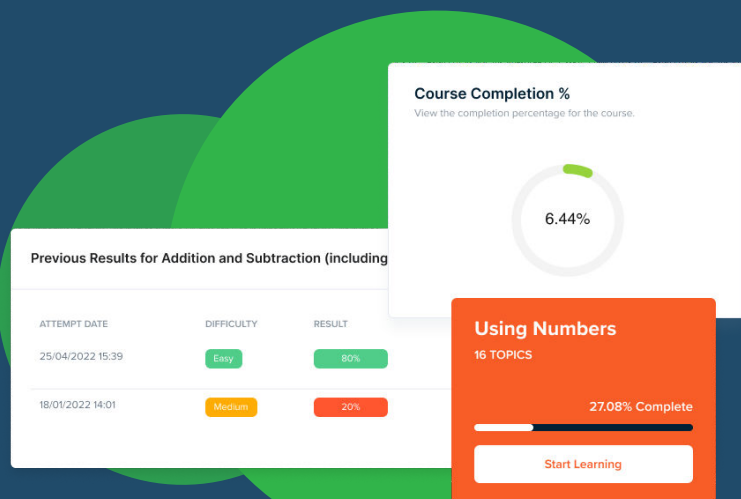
Course Completion %

View the completion percentage for the course.

6.44%

Previous Results for Addition and Subtraction (including

| ATTEMPT DATE | DIFFICULTY | RESULT |
|---|---|---|
| 25/04/2022 15:39 | Easy | 80% |
| 18/01/2022 14:01 | Medium | 20% |

Using Numbers

16 TOPICS

27.08% Complete

Start Learning